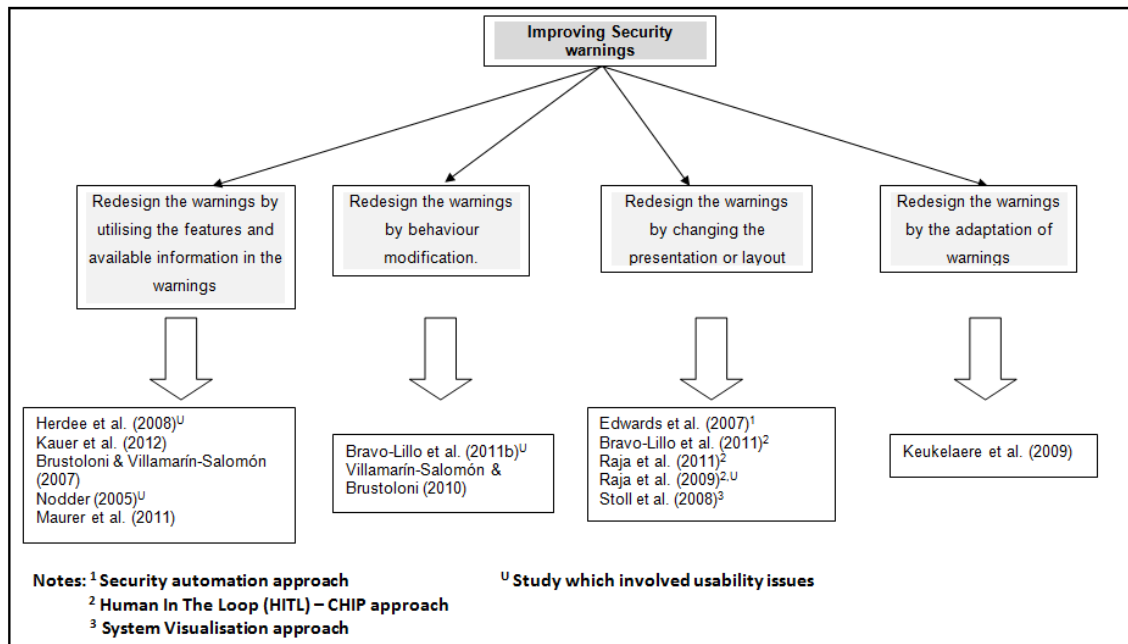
Improving Security warnings

Redesign the warnings by utilising the features and available information in the warnings

Redesign the warnings by behaviour modification.

Redesign the warnings by changing the presentation or layout

Redesign the warnings by the adaptation of warnings

Herdee et al. (2008)$^U$
Kauer et al. (2012)
Brustoloni & Villamarín-Salomón (2007)
Nodder (2005)$^U$
Maurer et al. (2011)

Bravo-Lillo et al. (2011b)$^U$
Villamarín-Salomón & Brustoloni (2010)

Edwards et al. (2007)$^1$
Bravo-Lillo et al. (2011)$^2$
Raja et al. (2011)$^2$
Raja et al. (2009)$^{2,U}$
Stoll et al. (2008)$^3$

Keukelaere et al. (2009)

Notes: $^1$ Security automation approach
$^2$ Human In The Loop (HITL) – CHIP approach
$^3$ System Visualisation approach

$^U$ Study which involved usability issues